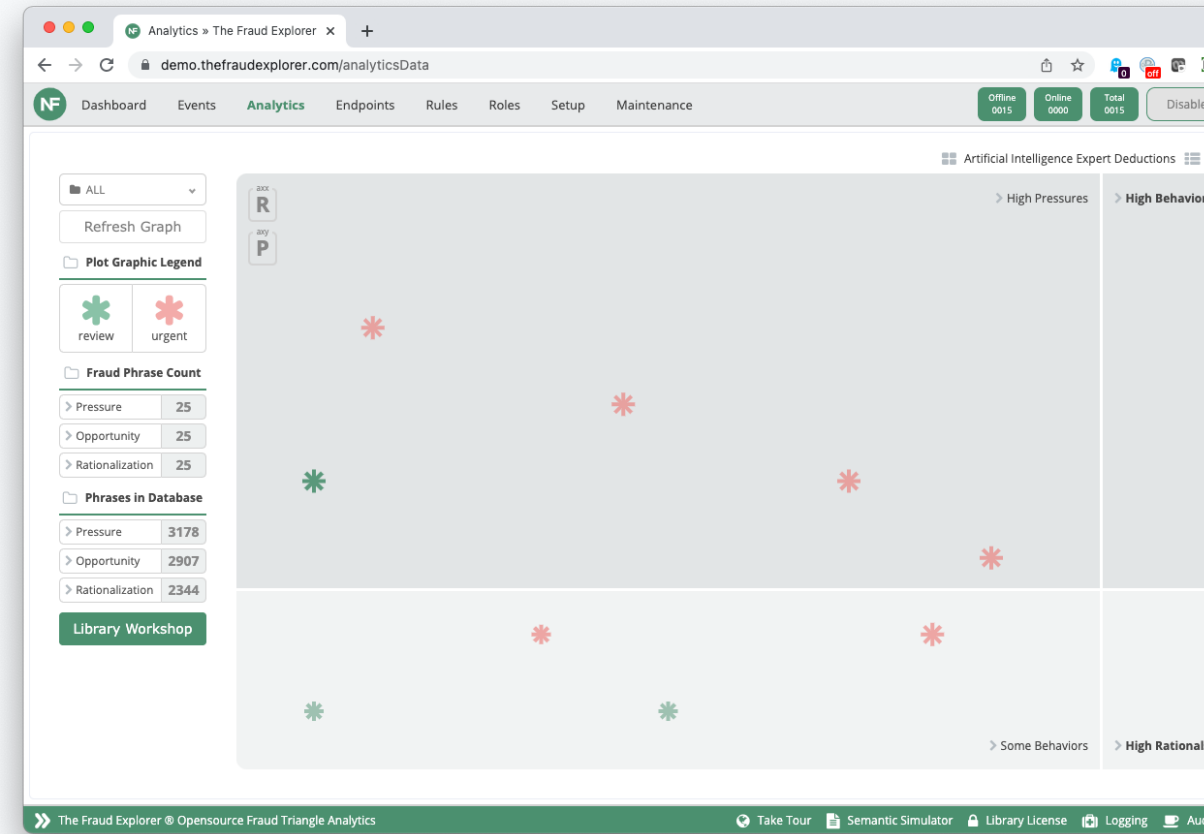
Analytics » The Fraud Explorer ×
+
demo.thefraudexplorer.com/analyticsData
0
off

NF Dashboard Events Analytics Endpoints Rules Roles Setup Maintenance
Offline 0015
Online 0000
Total 0015
Disable

Artificial Intelligence Expert Deductions

ALL
Refresh Graph
Plot Graphic Legend
review
urgent
Fraud Phrase Count

| Pressure | 25 |
|---|---|
| Opportunity | 25 |
| Rationalization | 25 |

Phrases in Database

| Pressure | 3178 |
|---|---|
| Opportunity | 2907 |
| Rationalization | 2344 |

Library Workshop

axx
R
axy
P
High Pressures
High Behavior
Some Behaviors
High Rational

The Fraud Explorer ® Opensource Fraud Triangle Analytics
Take Tour
Semantic Simulator
Library License
Logging
Au